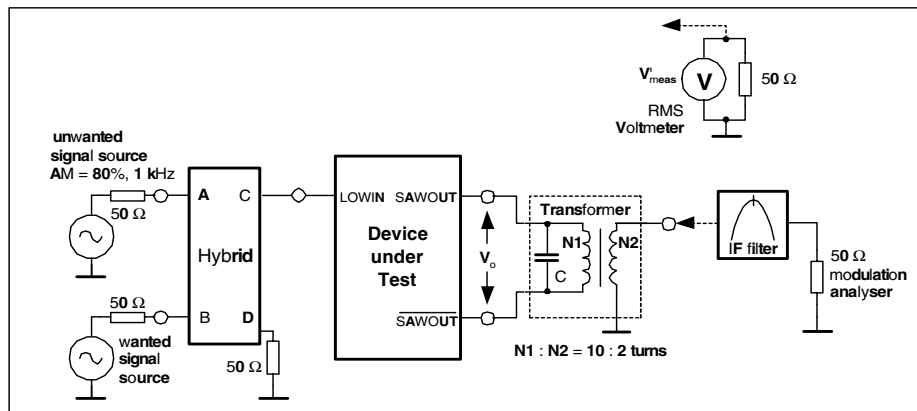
$V'_{meas}$ V 50 Ω RMS Voltmeter

unwanted signal source AM = 80%, 1 kHz

50 Ω

A C

Hybrid

B D

50 Ω

wanted signal source

50 Ω

LOWIN SAWOUT

Device under Test

$\overline{SAWOUT}$

$V_o$

Transformer

N1 N2

C

N1 : N2 = 10 : 2 turns

IF filter

50 Ω modulation analyser